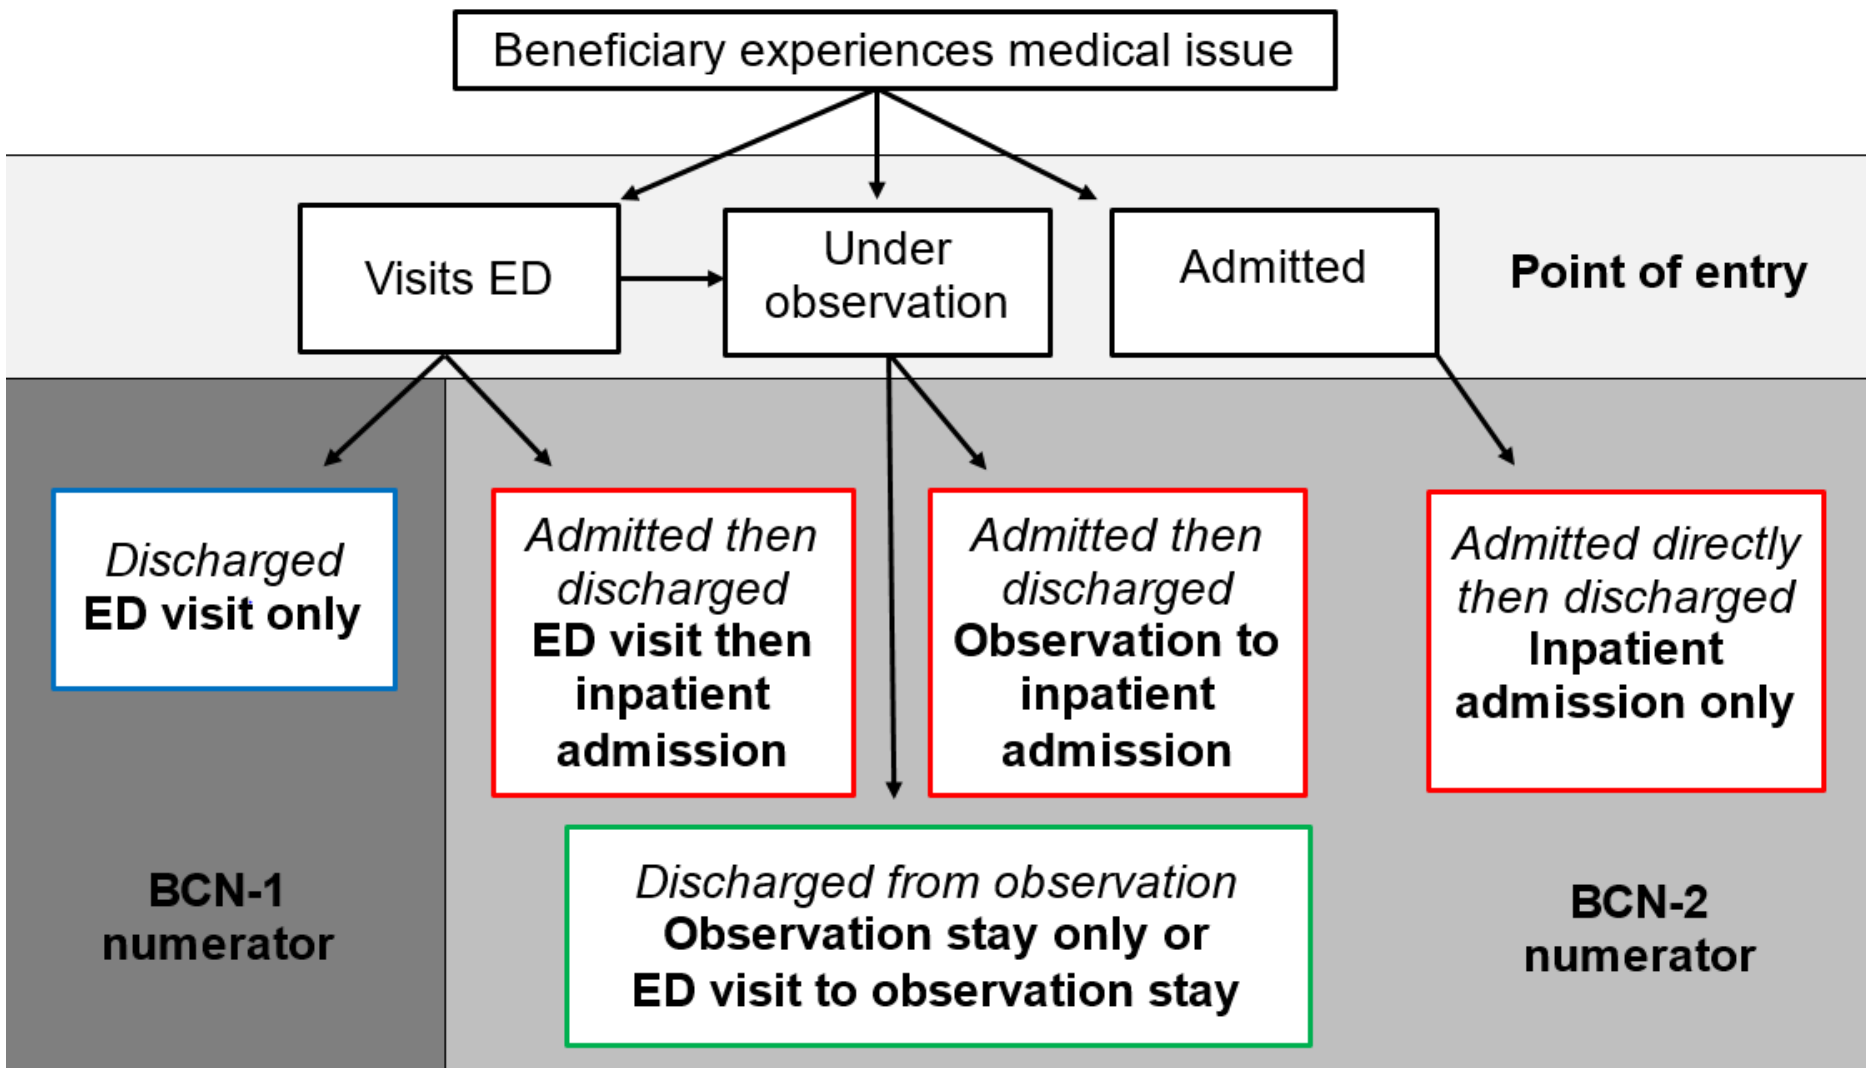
Beneficiary experiences medical issue

Visits ED

Under observation

Admitted

Point of entry

*Discharged*
**ED visit only**

*Admitted then discharged*
**ED visit then inpatient admission**

*Admitted then discharged*
**Observation to inpatient admission**

*Admitted directly then discharged*
**Inpatient admission only**

**BCN-1 numerator**

*Discharged from observation*
**Observation stay only or ED visit to observation stay**

**BCN-2 numerator**